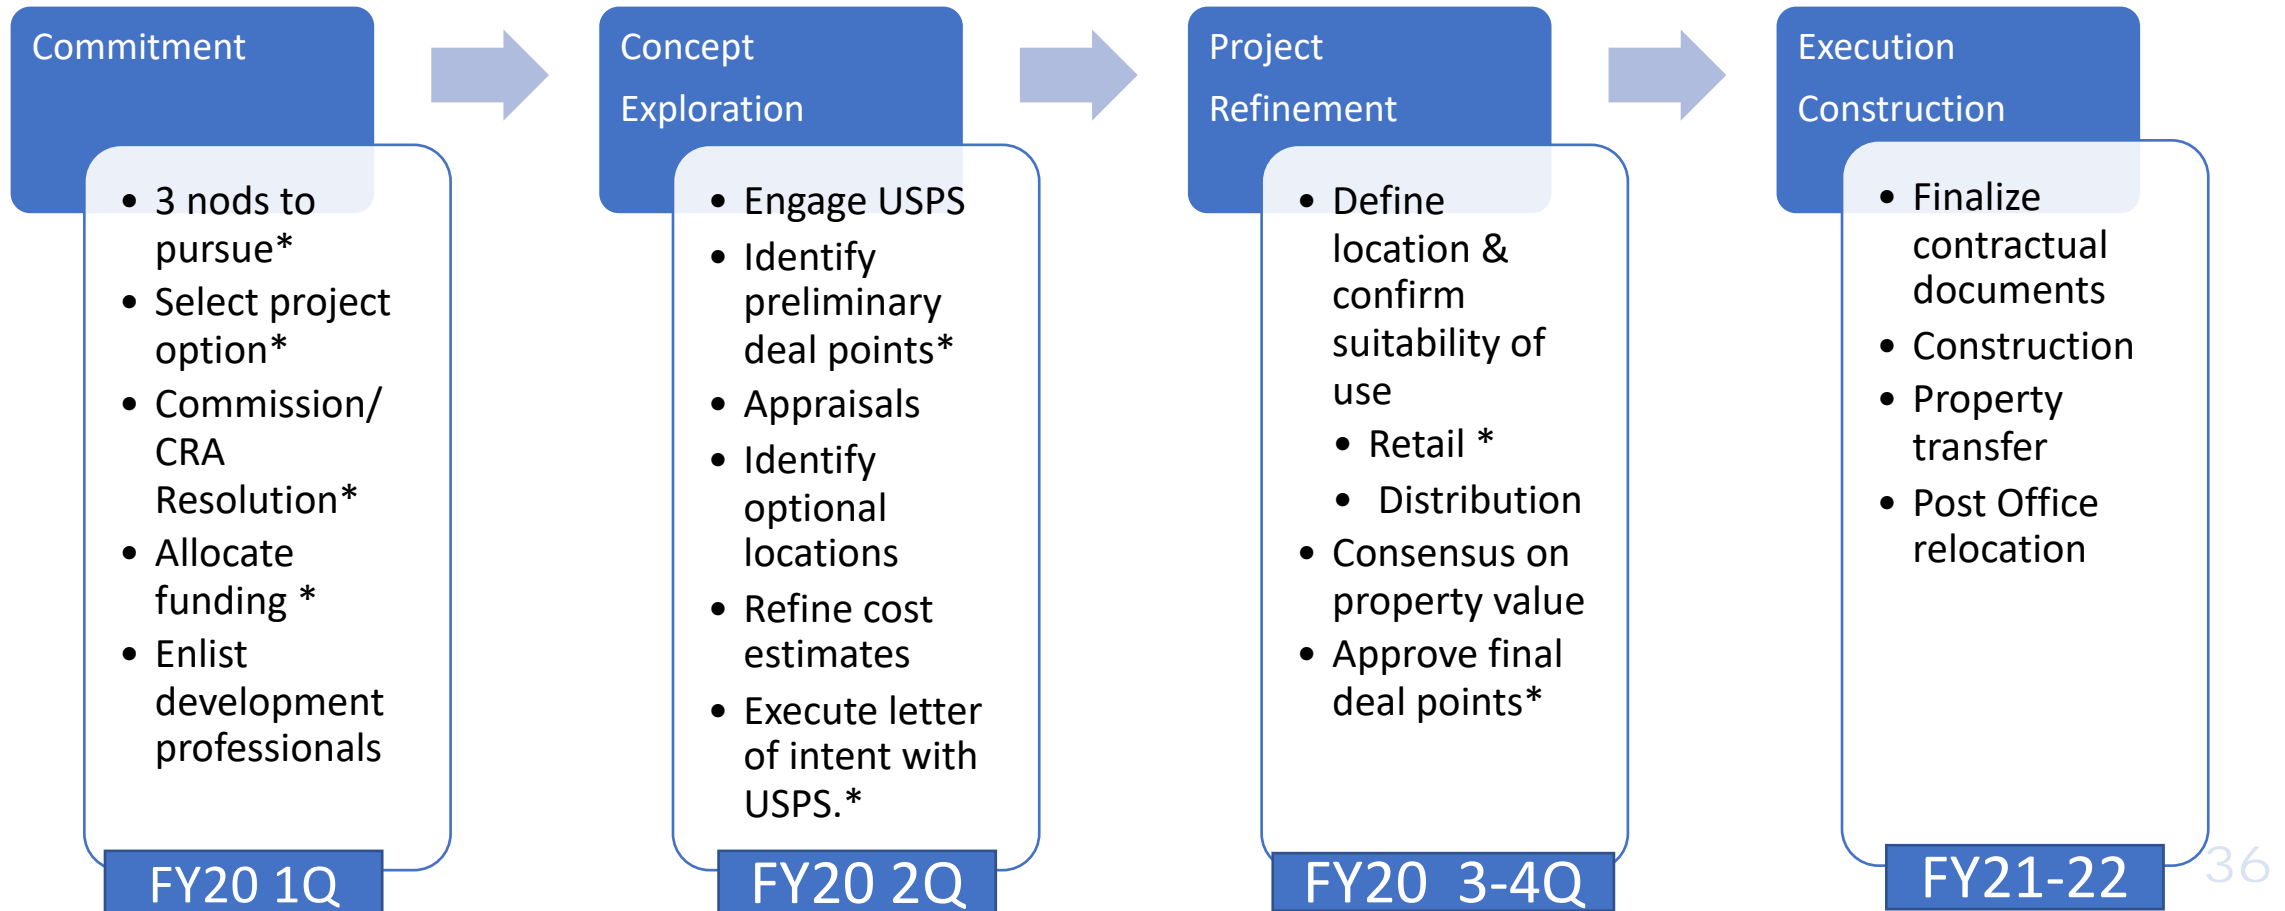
Commitment

- 3 nods to pursue*
- Select project option*
- Commission/ CRA Resolution*
- Allocate funding *
- Enlist development professionals

FY20 1Q

Concept Exploration

- Engage USPS
- Identify preliminary deal points*
- Appraisals
- Identify optional locations
- Refine cost estimates
- Execute letter of intent with USPS.*

FY20 2Q

Project Refinement

- Define location & confirm suitability of use
  - Retail *
  - Distribution
- Consensus on property value
- Approve final deal points*

FY20 3-4Q

Execution Construction

- Finalize contractual documents
- Construction
- Property transfer
- Post Office relocation

FY21-22

36